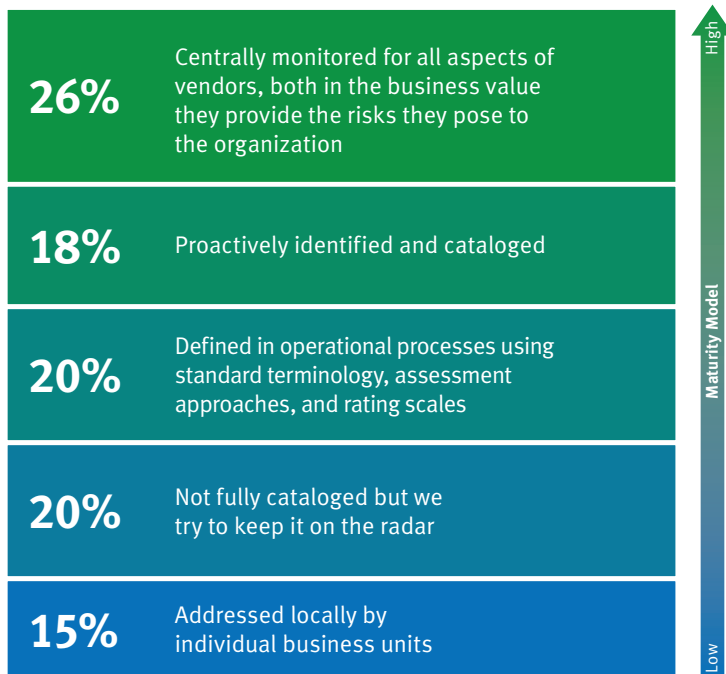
26% Centrally monitored for all aspects of vendors, both in the business value they provide the risks they pose to the organization

18% Proactively identified and cataloged

20% Defined in operational processes using standard terminology, assessment approaches, and rating scales

20% Not fully cataloged but we try to keep it on the radar

15% Addressed locally by individual business units

High

Maturity Model

Low